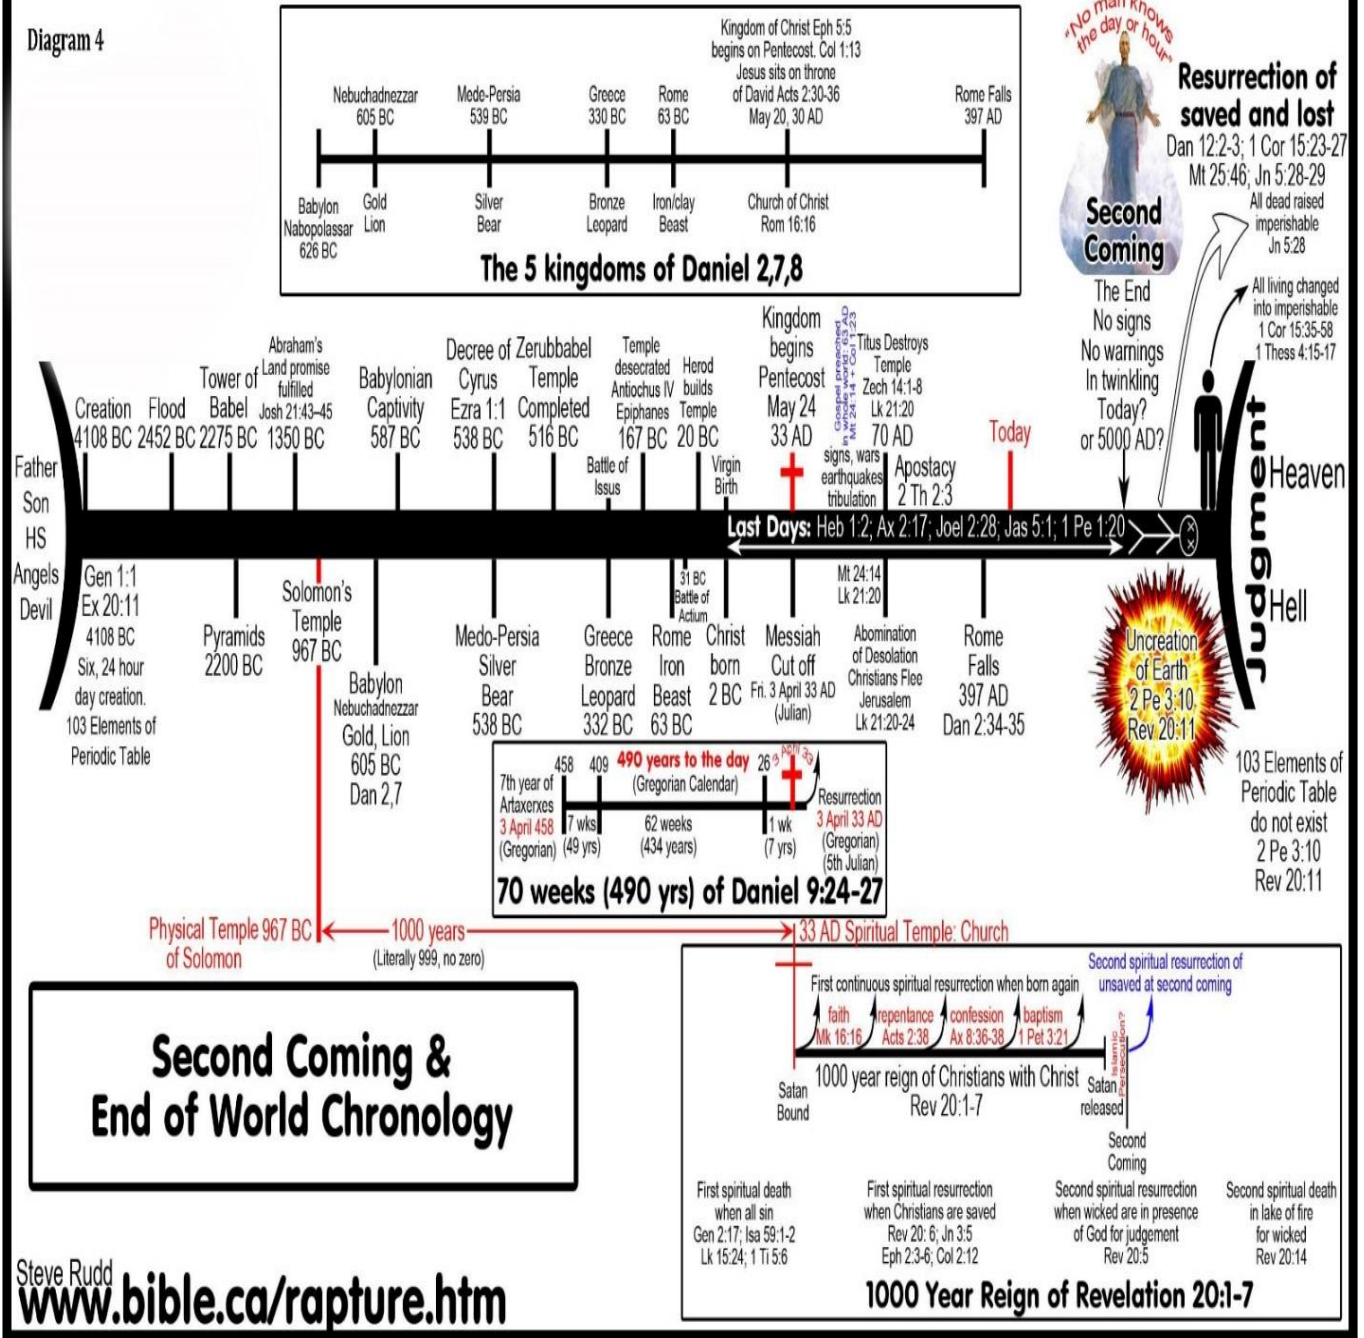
Diagram 4

Kingdom of Christ Eph 5:5 begins on Pentecost. Col 1:13 Jesus sits on throne of David Acts 2:30-36 May 20, 30 AD

Nebuchadnezzar 605 BC
Medo-Persia 539 BC
Greece 330 BC
Rome 63 BC
Rome Falls 397 AD

Babylon Nabopolassar 626 BC
Gold Lion
Silver Bear
Bronze Leopard
Iron/clay Beast
Church of Christ Rom 16:16

The 5 kingdoms of Daniel 2,7,8

"No man knows the day or hour"

Resurrection of saved and lost
Dan 12:2-3; 1 Cor 15:23-27 Mt 25:46; Jn 5:28-29

Second Coming

All dead raised imperishable Jn 5:28

All living changed into imperishable 1 Cor 15:35-58 1 Thess 4:15-17

The End No signs No warnings In twinkling Today? or 5000 AD?

Creation 4108 BC
Flood 2452 BC
Tower of Babel 2275 BC
Abraham's Land promise fulfilled Josh 21:43-45 1350 BC
Babylonian Captivity 587 BC
Decree of Cyrus Ezra 1:1 538 BC
Zerubbabel Temple Completed 516 BC
Temple descrated Antiochus IV Epiphanes 167 BC
Herod builds Temple 20 BC
Battle of Issus
Virgin Birth
Kingdom begins Pentecost May 24 33 AD
Gospel preached in whole world: 63 AD Mt 24:14 + Col 1:23
Titus Destroys Temple Zech 14:1-8 Lk 21:20 70 AD
signs, wars earthquakes tribulation
Apostacy 2 Th 2:3
Today

Father Son HS Angels Devil

Heaven
Judgment
Hell

Last Days: Heb 1:2; Ax 2:17; Joel 2:28; Jas 5:1; 1 Pe 1:20

Gen 1:1 Ex 20:11 4108 BC Six, 24 hour day creation. 103 Elements of Periodic Table

Pyramids 2200 BC
Solomon's Temple 967 BC
Babylon Nebuchadnezzar Gold, Lion 605 BC Dan 2,7
Medo-Persia Silver Bear 538 BC
Greece Bronze Leopard 332 BC
31 BC Battle of Actium
Rome Iron Beast 63 BC
Christ born 2 BC
Messiah Cut off Fri. 3 April 33 AD (Julian)
Mt 24:14 Lk 21:20
Abomination of Desolation Christians Flee Jerusalem Lk 21:20-24
Rome Falls 397 AD Dan 2:34-35

Uncreation of Earth 2 Pe 3:10, Rev 20:11

103 Elements of Periodic Table do not exist 2 Pe 3:10 Rev 20:11

458 409 490 years to the day 26 3 April 33
(Gregorian Calendar)
7th year of Artaxerxes 3 April 458 (Gregorian)
7 wks (49 yrs)
62 weeks (434 years)
1 wk (7 yrs)
Resurrection 3 April 33 AD (Gregorian) (5th Julian)

70 weeks (490 yrs) of Daniel 9:24-27

Physical Temple 967 BC of Solomon
1000 years
(Literally 999, no zero)
33 AD Spiritual Temple: Church

Second Coming & End of World Chronology

First continuous spiritual resurrection when born again
Second spiritual resurrection of unsaved at second coming
faith Mk 16:16
repentance Acts 2:38
confession Ax 8:36-38
baptism 1 Pet 3:21
Islamic Persecution?
Satan Bound
1000 year reign of Christians with Christ Rev 20:1-7
Satan released
Second Coming

First spiritual death when all sin Gen 2:17; Isa 59:1-2 Lk 15:24; 1 Ti 5:6
First spiritual resurrection when Christians are saved Rev 20: 6; Jn 3:5 Eph 2:3-6; Col 2:12
Second spiritual resurrection when wicked are in presence of God for judgement Rev 20:5
Second spiritual death in lake of fire for wicked Rev 20:14

1000 Year Reign of Revelation 20:1-7

Steve Rudd
www.bible.ca/rapture.htm